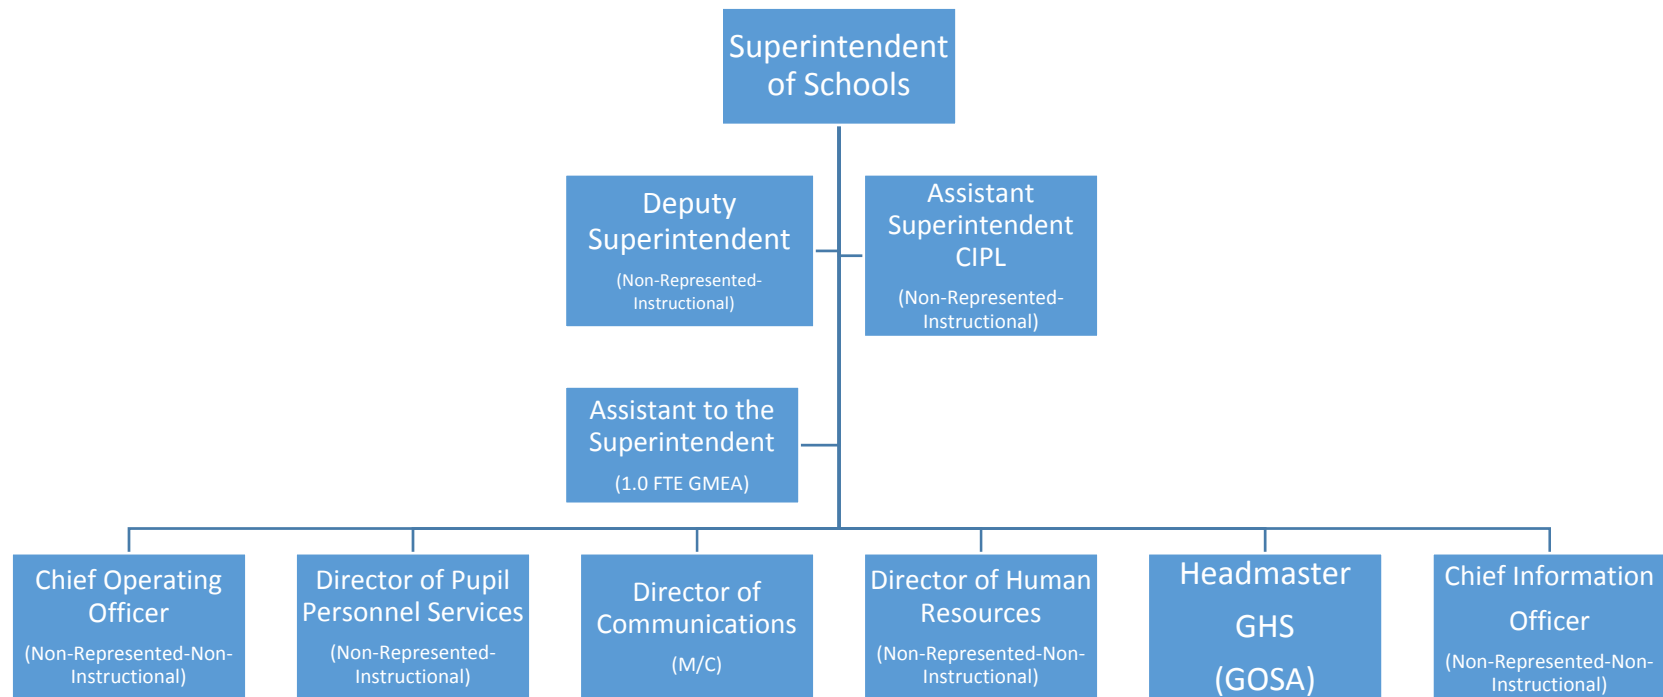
Superintendent of Schools

Deputy Superintendent
(Non-Represented-Instructional)

Assistant Superintendent CIPL
(Non-Represented-Instructional)

Assistant to the Superintendent
(1.0 FTE GMEA)

Chief Operating Officer
(Non-Represented-Non-Instructional)

Director of Pupil Personnel Services
(Non-Represented-Instructional)

Director of Communications
(M/C)

Director of Human Resources
(Non-Represented-Non-Instructional)

Headmaster GHS
(GOSA)

Chief Information Officer
(Non-Represented-Non-Instructional)